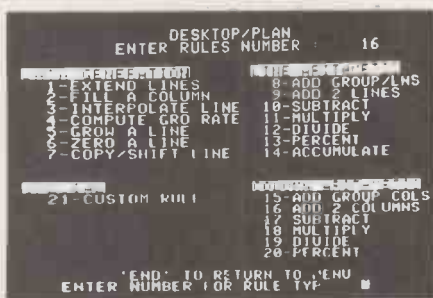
DESKTOP/PLAN
ENTER RULES NUMBER 16

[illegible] GENERATION
1-EXTEND LINES
2-FILL A COLUMN
3-INTERPOLATE LINE
4-COMPUTE GRO RATE
5-GROW A LINE
6-ZERO A LINE
7-COPY/SHIFT LINE

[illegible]
21-CUSTOM RULE

LINE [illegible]
8-ADD GROUP/LNS
9-ADD 2 LINES
10-SUBTRACT
11-MULTIPLY
12-DIVIDE
13-PERCENT
14-ACCUMULATE

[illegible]
15-ADD GROUP COLS
16 ADD 2 COLUMNS
17 SUBTRACT
18 MULTIPLY
19 DIVIDE
20-PERCENT

'END' TO RETURN TO MENU
ENTER NUMBER FOR RULE TYP